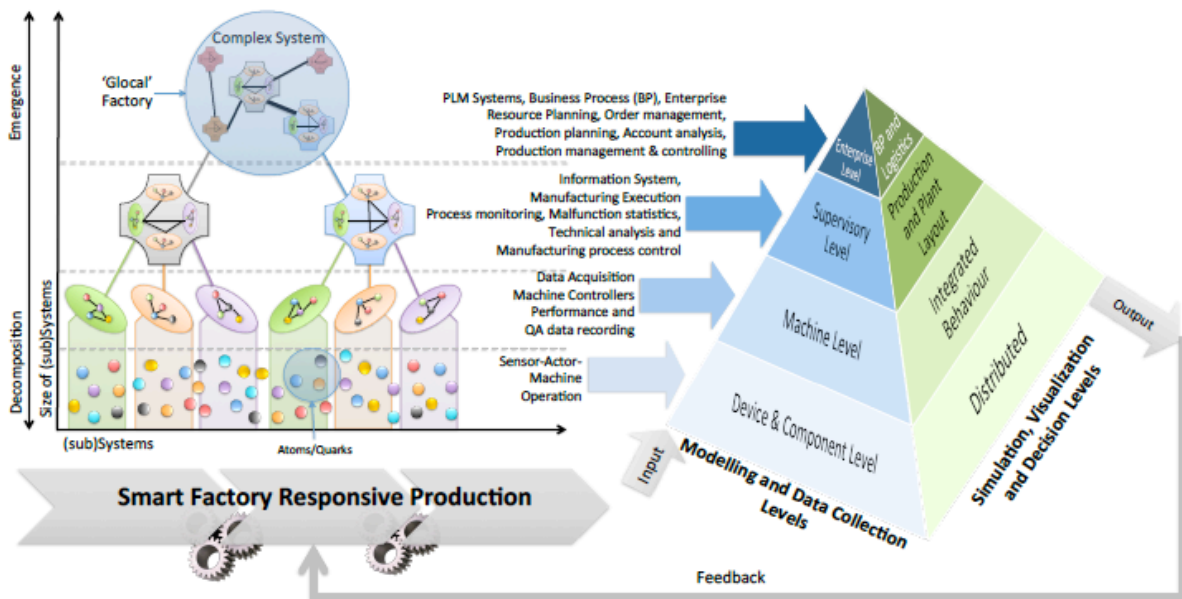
Complex System

'Glocal' Factory

Emergence

Decomposition

Size of (sub)Systems

(sub)Systems

Atoms/Quarks

PLM Systems, Business Process (BP), Enterprise Resource Planning, Order management, Production planning, Account analysis, Production management & controlling

Information System, Manufacturing Execution Process monitoring, Malfunction statistics, Technical analysis and Manufacturing process control

Data Acquisition Machine Controllers Performance and QA data recording

Sensor-Actor-Machine Operation

Enterprise Level

BP and Logistics

Supervisory Level

Production and Plant Layout

Machine Level

Integrated Behaviour

Device & Component Level

Distributed

Output

Input

Modelling and Data Collection Levels

Simulation, Visualization and Decision Levels

Smart Factory Responsive Production

Feedback